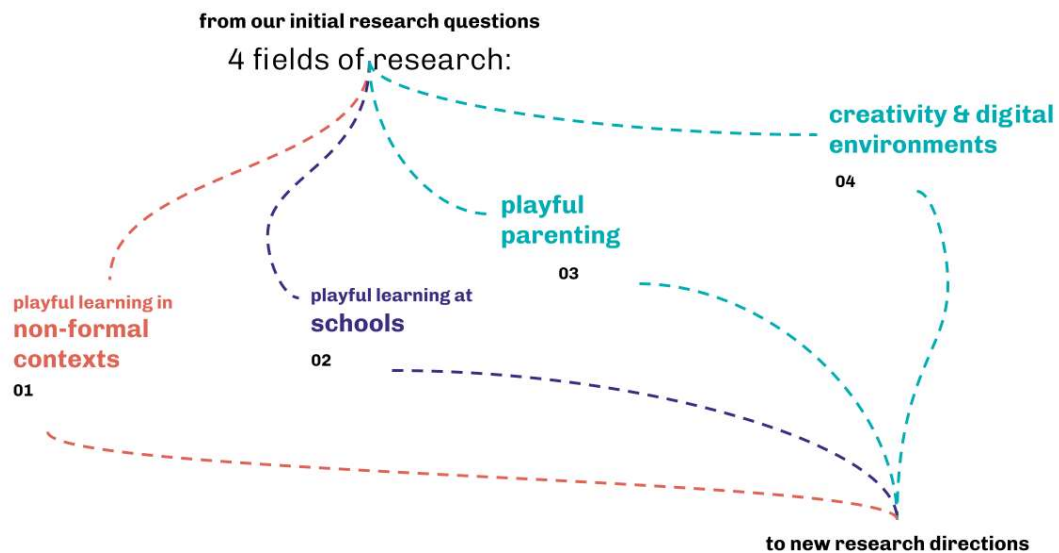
from our initial research questions

4 fields of research:

creativity & digital environments

04

playful parenting

03

playful learning at schools

02

playful learning in non-formal contexts

01

to new research directions